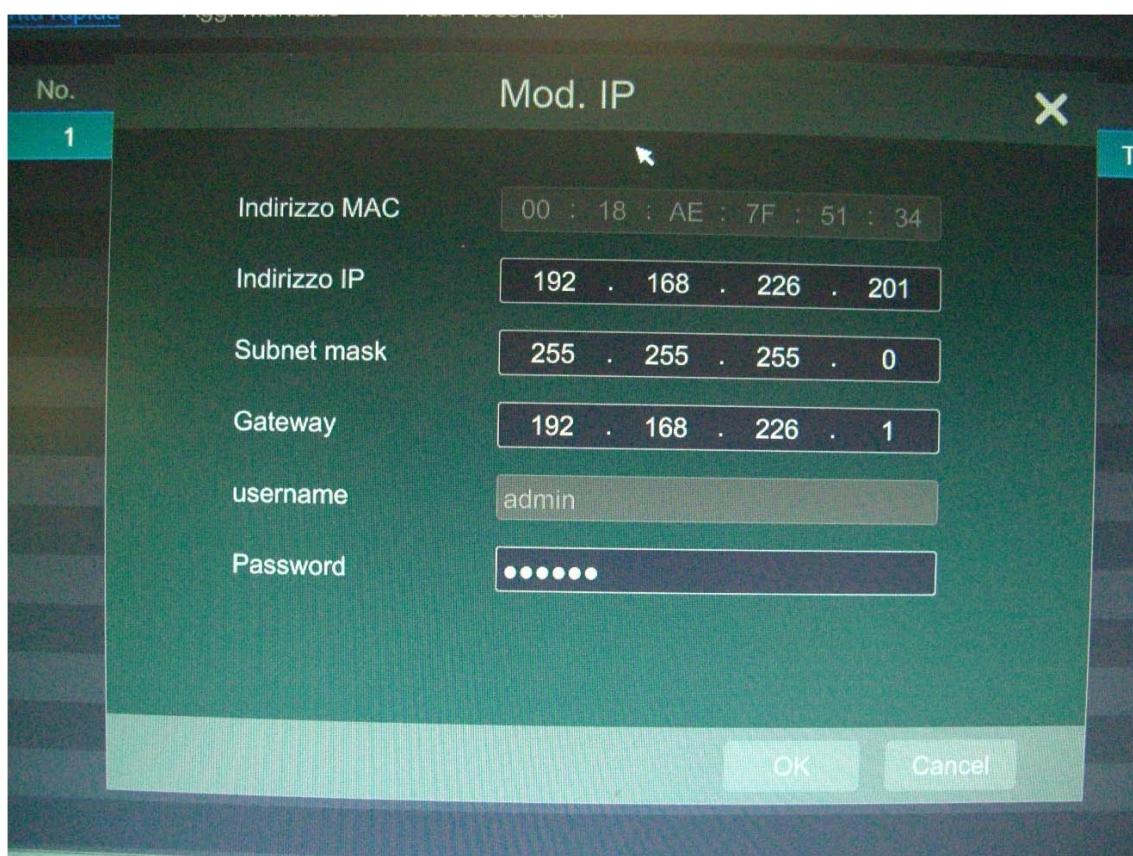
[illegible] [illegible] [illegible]

No.

1

Mod. IP

✕

T

Indirizzo MAC 00 : 18 : AE : 7F : 51 : 34

Indirizzo IP 192 . 168 . 226 . 201

Subnet mask 255 . 255 . 255 . 0

Gateway 192 . 168 . 226 . 1

username admin

Password ••••••

OK

Cancel